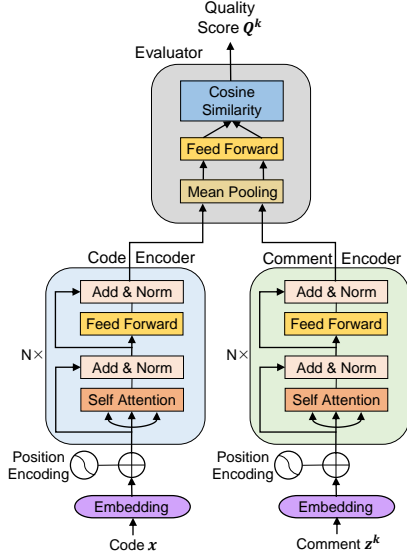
Quality Score $Q^k$

Evaluator

Cosine Similarity

Feed Forward

Mean Pooling

Code Encoder

Add & Norm

Feed Forward

Add & Norm

Self Attention

N×

Position Encoding

Embedding

Code $x$

Comment Encoder

Add & Norm

Feed Forward

Add & Norm

Self Attention

N×

Position Encoding

Embedding

Comment $z^k$